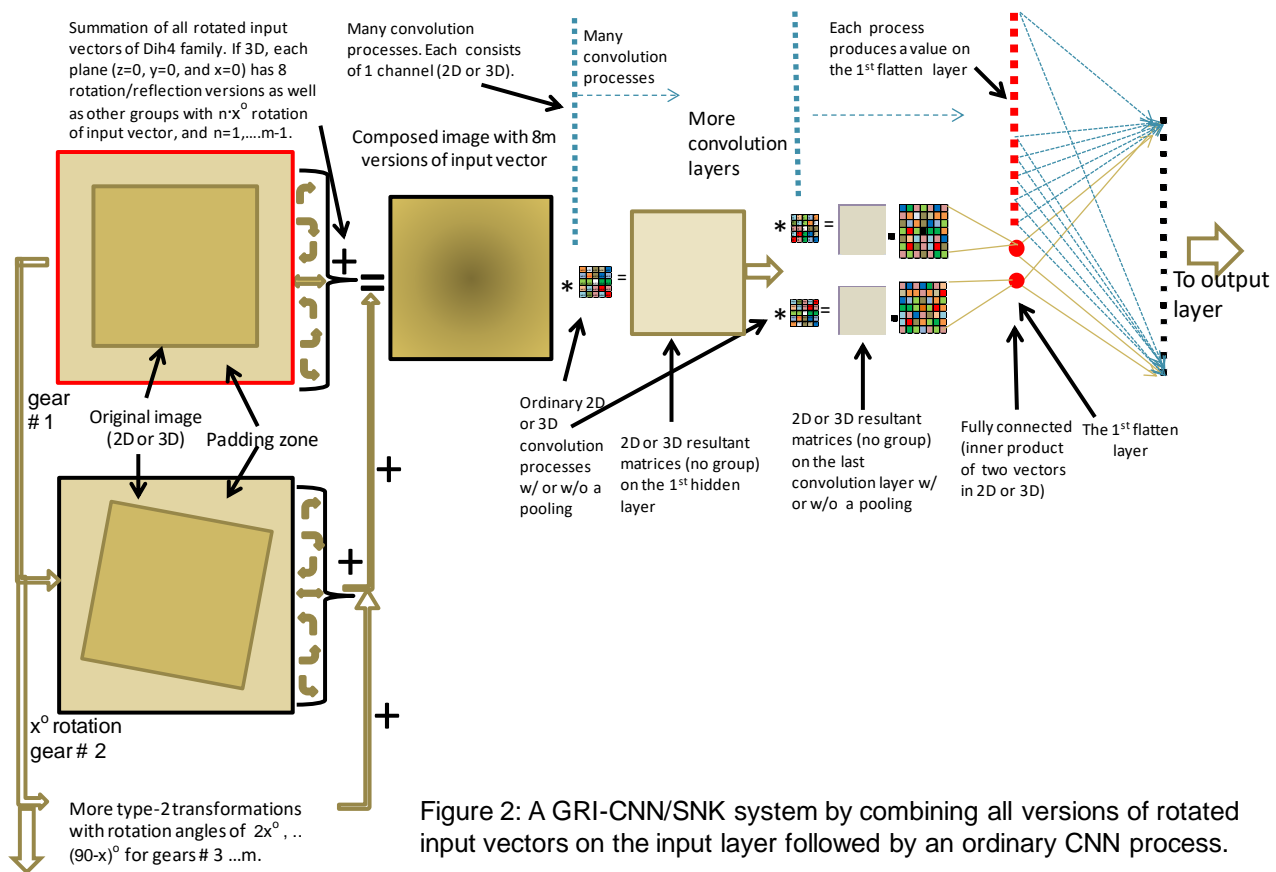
Summation of all rotated input vectors of Dih4 family. If 3D, each plane (z=0, y=0, and x=0) has 8 rotation/reflection versions as well as other groups with n·x$^o$ rotation of input vector, and n=1,....m-1.

Many convolution processes. Each consists of 1 channel (2D or 3D).

Many convolution processes

More convolution layers

Each process produces a value on the 1$^{st}$ flatten layer

Composed image with 8m versions of input vector

+

=

*

=

*

=

*

=

To output layer

gear # 1

Original image (2D or 3D)

Padding zone

+

+

Ordinary 2D or 3D convolution processes w/ or w/o a pooling

2D or 3D resultant matrices (no group) on the 1$^{st}$ hidden layer

2D or 3D resultant matrices (no group) on the last convolution layer w/ or w/o a pooling

Fully connected (inner product of two vectors in 2D or 3D)

The 1$^{st}$ flatten layer

+

x$^o$ rotation gear # 2

More type-2 transformations with rotation angles of 2x$^o$, .. (90-x)$^o$ for gears # 3 ...m.

Figure 2: A GRI-CNN/SNK system by combining all versions of rotated input vectors on the input layer followed by an ordinary CNN process.